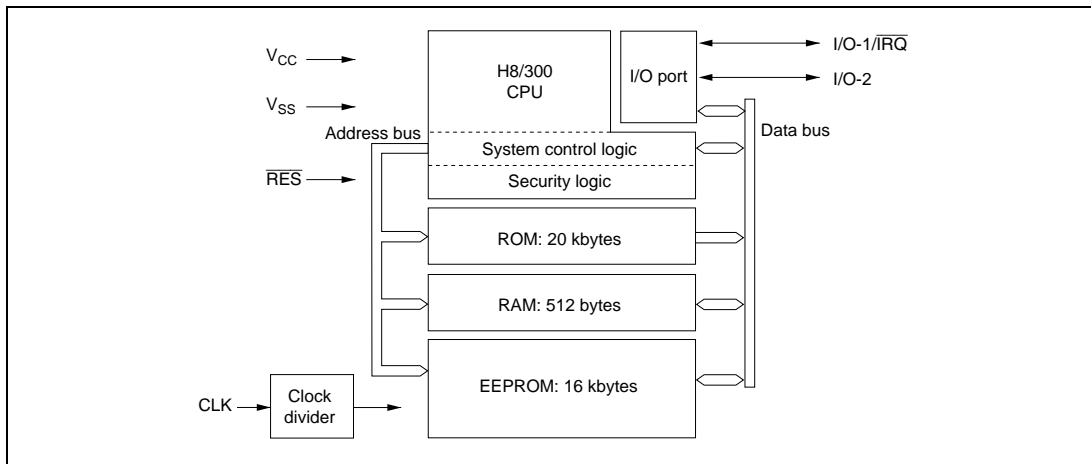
$V_{CC}$

$V_{SS}$

$\overline{RES}$

H8/300 CPU

I/O port

I/O-1/$\overline{IRQ}$

I/O-2

Address bus

Data bus

System control logic

Security logic

ROM: 20 kbytes

RAM: 512 bytes

EEPROM: 16 kbytes

CLK

Clock divider